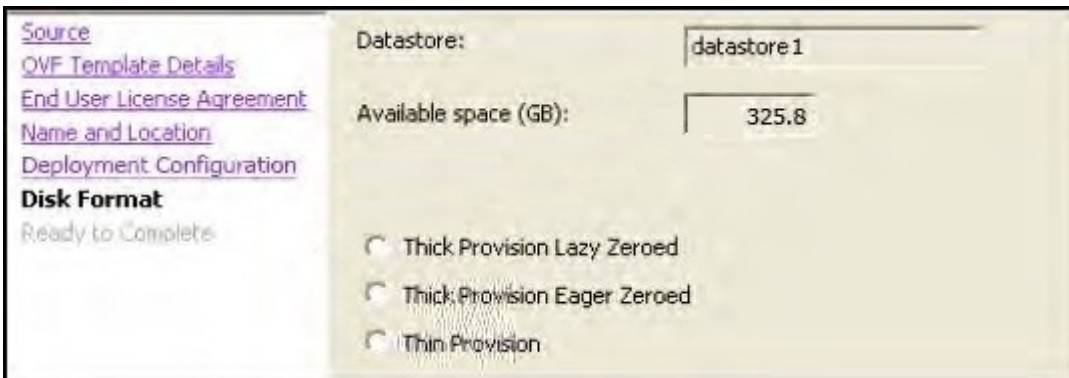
Source
OVF Template Details
End User License Agreement
Name and Location
Deployment Configuration
Disk Format
Ready to Complete

Datastore: datastore1

Available space (GB): 325.8

Thick Provision Lazy Zeroed

Thick Provision Eager Zeroed

Thin Provision